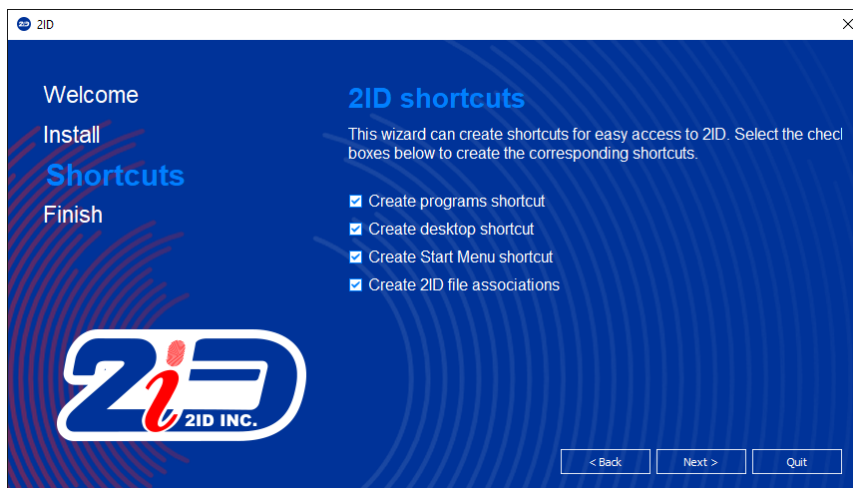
2ID

Welcome
Install
Shortcuts
Finish

2ID shortcuts

This wizard can create shortcuts for easy access to 2ID. Select the checl boxes below to create the corresponding shortcuts.

Create programs shortcut
Create desktop shortcut
Create Start Menu shortcut
Create 2ID file associations

2iD
2ID INC.

< Back
Next >
Quit